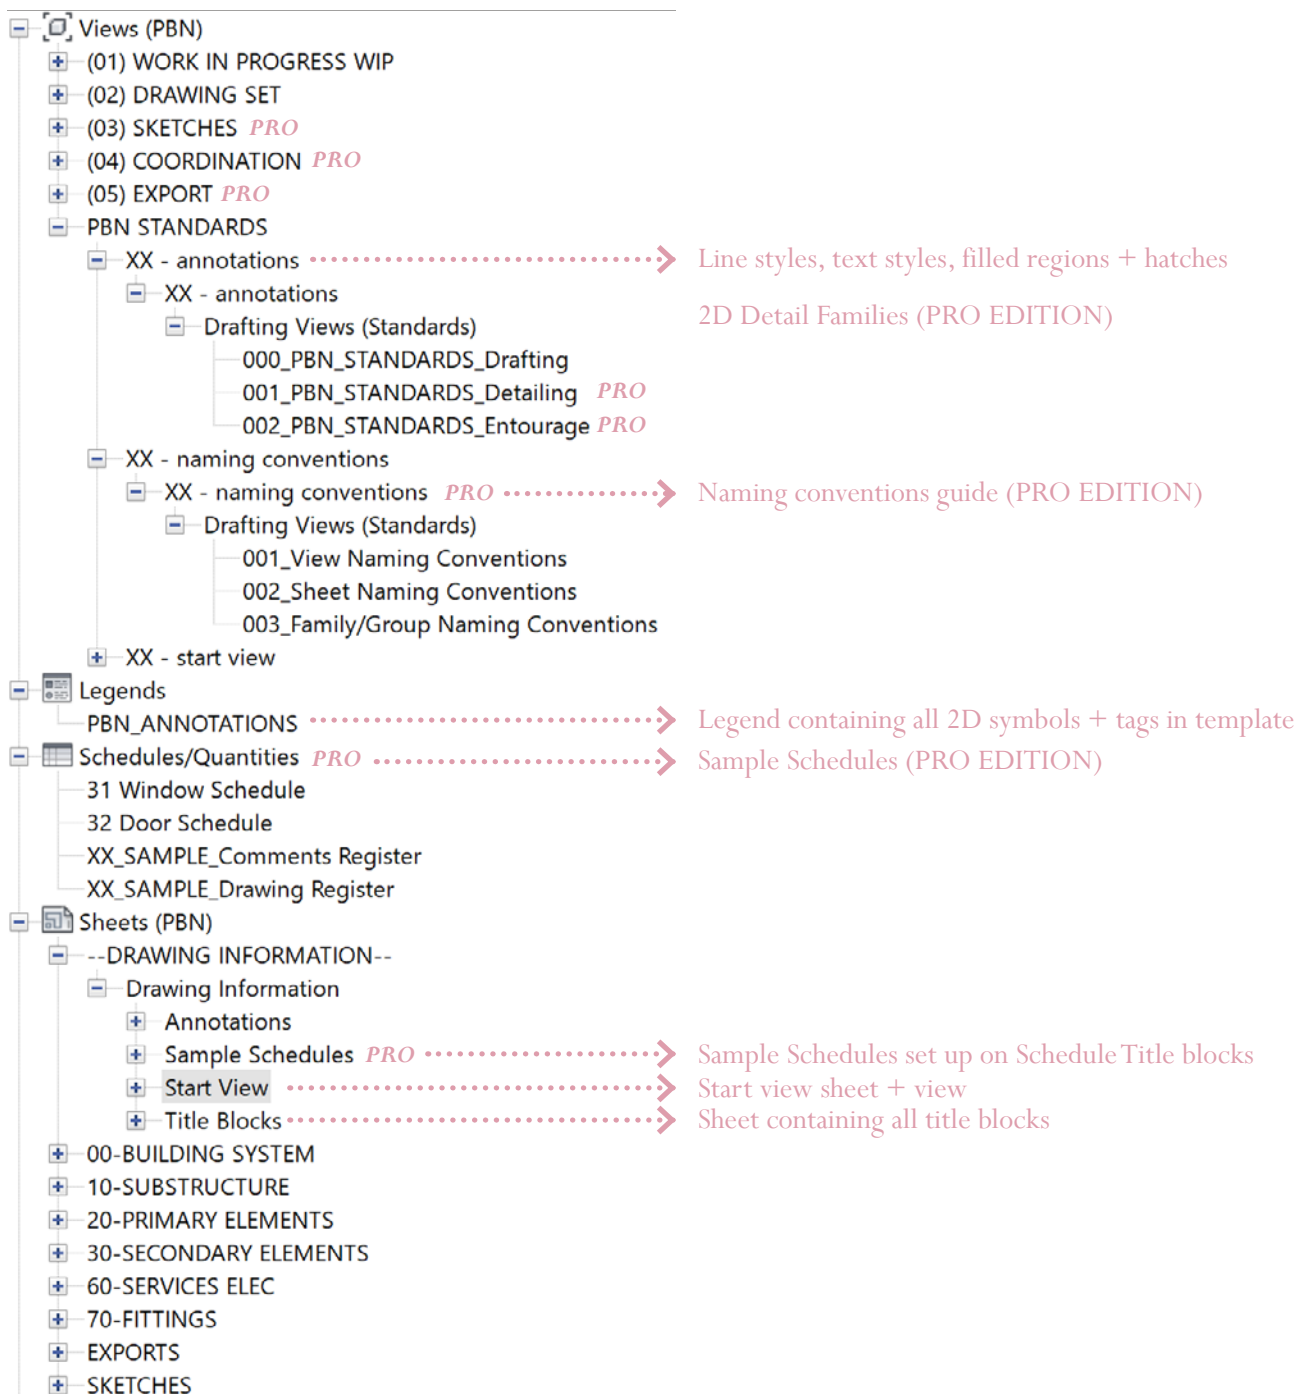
Views (PBN)
(01) WORK IN PROGRESS WIP
(02) DRAWING SET
(03) SKETCHES PRO
(04) COORDINATION PRO
(05) EXPORT PRO
PBN STANDARDS
XX - annotations → Line styles, text styles, filled regions + hatches
XX - annotations
2D Detail Families (PRO EDITION)
Drafting Views (Standards)
000_PBN_STANDARDS_Drafting
001_PBN_STANDARDS_Detailing PRO
002_PBN_STANDARDS_Entourage PRO
XX - naming conventions
XX - naming conventions PRO → Naming conventions guide (PRO EDITION)
Drafting Views (Standards)
001_View Naming Conventions
002_Sheet Naming Conventions
003_Family/Group Naming Conventions
XX - start view
Legends
PBN_ANNOTATIONS → Legend containing all 2D symbols + tags in template
Schedules/Quantities PRO → Sample Schedules (PRO EDITION)
31 Window Schedule
32 Door Schedule
XX_SAMPLE_Comments Register
XX_SAMPLE_Drawing Register
Sheets (PBN)
--DRAWING INFORMATION--
Drawing Information
Annotations
Sample Schedules PRO → Sample Schedules set up on Schedule Title blocks
Start View → Start view sheet + view
Title Blocks → Sheet containing all title blocks
00-BUILDING SYSTEM
10-SUBSTRUCTURE
20-PRIMARY ELEMENTS
30-SECONDARY ELEMENTS
60-SERVICES ELEC
70-FITTINGS
EXPORTS
SKETCHES